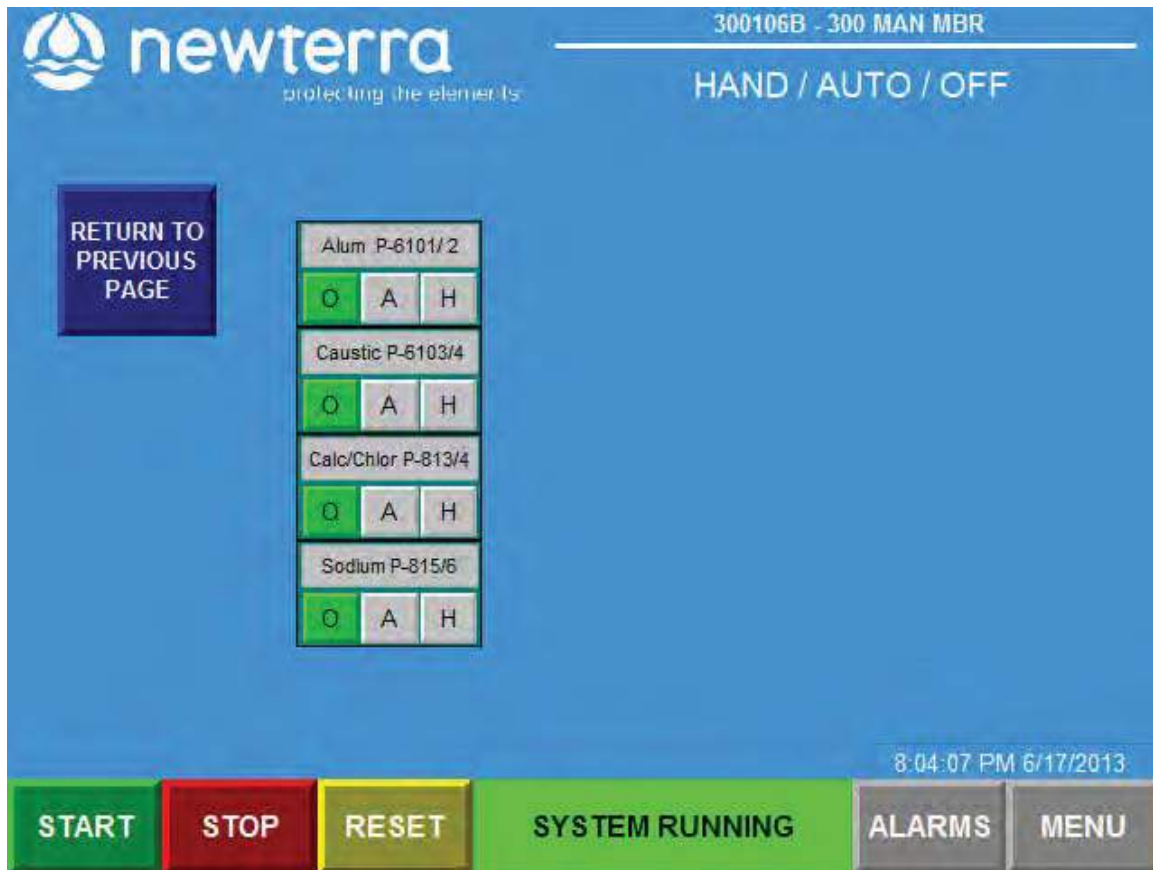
newterra
protecting the elements

300106B - 300 MAN MBR

HAND / AUTO / OFF

RETURN TO PREVIOUS PAGE

Alum P-6101/ 2
O A H

Caustic P-6103/4
O A H

Calc/Chlor P-813/4
O A H

Sodium P-815/6
O A H

8:04:07 PM 6/17/2013

START STOP RESET SYSTEM RUNNING ALARMS MENU